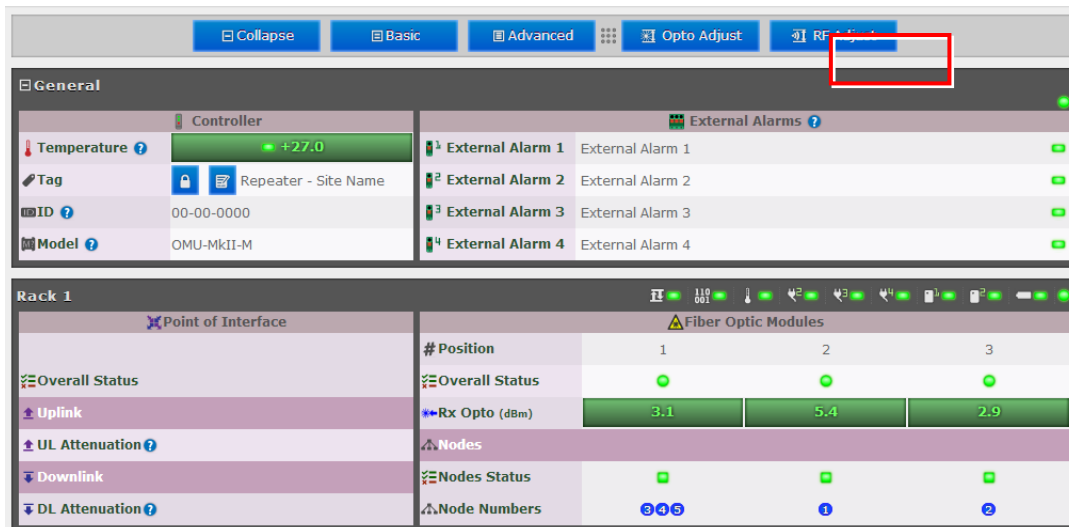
Collapse | Basic | Advanced | Opto Adjust | RF Adjust

General

| Controller | |
|---|---|
| Temperature | +27.0 |
| Tag | Repeater - Site Name |
| ID | 00-00-0000 |
| Model | OMU-MkII-M |

| External Alarms | |
|---|---|
| 1 External Alarm 1 | External Alarm 1 |
| 2 External Alarm 2 | External Alarm 2 |
| 3 External Alarm 3 | External Alarm 3 |
| 4 External Alarm 4 | External Alarm 4 |

Rack 1

110 001 1 2 3 4 1 2

| Point of Interface |
|---|
| |
| Overall Status |
| Uplink |
| UL Attenuation |
| Downlink |
| DL Attenuation |

| Fiber Optic Modules | | | |
|---|---|---|---|
| Position | 1 | 2 | 3 |
| Overall Status | | | |
| Rx Opto (dBm) | 3.1 | 5.4 | 2.9 |
| Nodes | | | |
| Nodes Status | | | |
| Node Numbers | 3 4 5 | 1 | 2 |